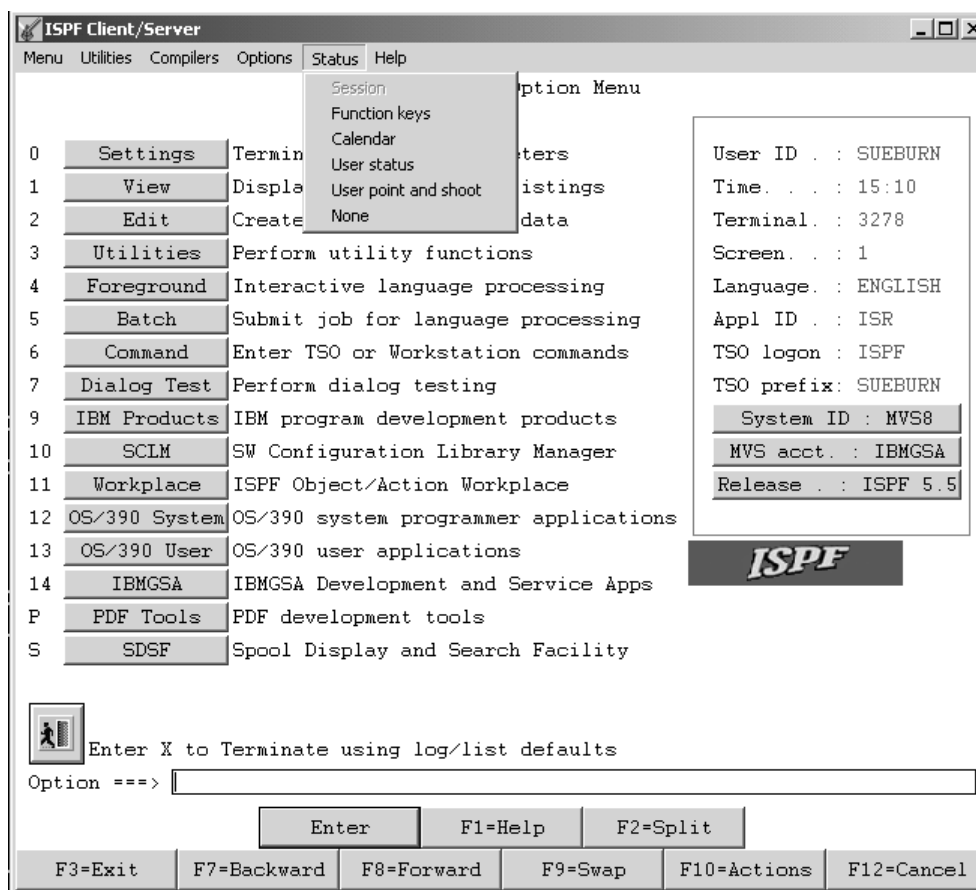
ISPF Client/Server

Menu Utilities Compilers Options Status Help

Session
Function keys
Calendar
User status
User point and shoot
None

ption Menu

0 Settings Termin eters
1 View Displa istings
2 Edit Create data
3 Utilities Perform utility functions
4 Foreground Interactive language processing
5 Batch Submit job for language processing
6 Command Enter TSO or Workstation commands
7 Dialog Test Perform dialog testing
9 IBM Products IBM program development products
10 SCLM SW Configuration Library Manager
11 Workplace ISPF Object/Action Workplace
12 OS/390 System OS/390 system programmer applications
13 OS/390 User OS/390 user applications
14 IBMGSA IBMGSA Development and Service Apps
P PDF Tools PDF development tools
S SDSF Spool Display and Search Facility

User ID . : SUEBURN
Time. . . : 15:10
Terminal. : 3278
Screen. . : 1
Language. : ENGLISH
Appl ID . : ISR
TSO logon : ISPF
TSO prefix: SUEBURN
System ID : MVS8
MVS acct. : IBMGSA
Release . : ISPF 5.5

ISPF

Enter X to Terminate using log/list defaults

Option ===>

Enter F1=Help F2=Split

F3=Exit F7=Backward F8=Forward F9=Swap F10=Actions F12=Cancel